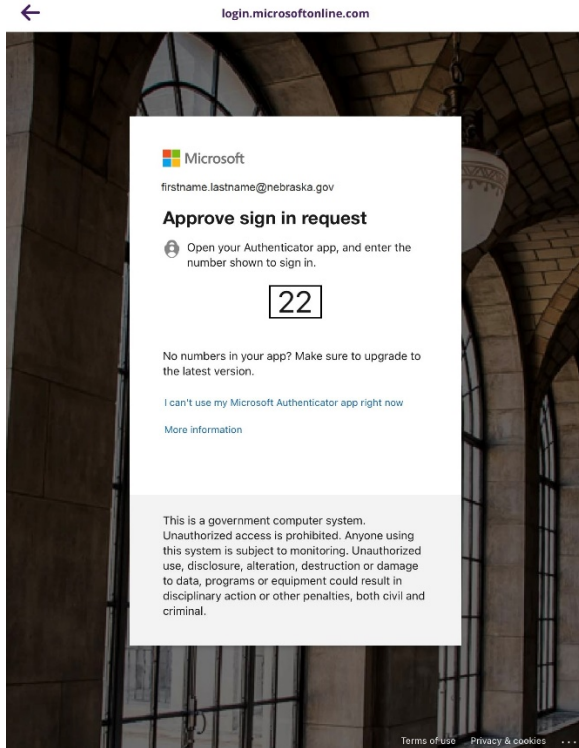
login.microsoftonline.com

Microsoft

firstname.lastname@nebraska.gov

Approve sign in request

Open your Authenticator app, and enter the number shown to sign in.

22

No numbers in your app? Make sure to upgrade to the latest version.

I can't use my Microsoft Authenticator app right now

More information

This is a government computer system. Unauthorized access is prohibited. Anyone using this system is subject to monitoring. Unauthorized use, disclosure, alteration, destruction or damage to data, programs or equipment could result in disciplinary action or other penalties, both civil and criminal.

Terms of use Privacy & cookies ...